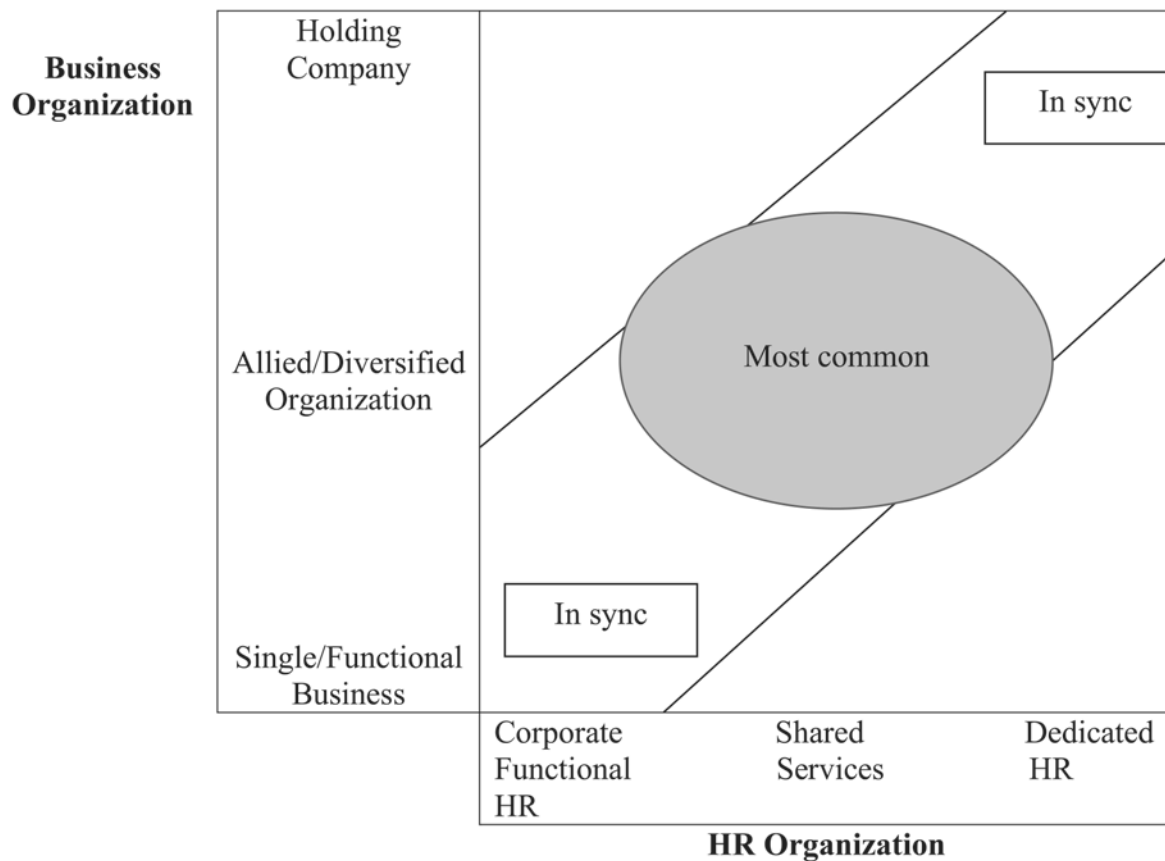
Business Organization

Holding Company

Allied/Diversified Organization

Single/Functional Business

In sync

Most common

In sync

Corporate Functional HR

Shared Services

Dedicated HR

HR Organization